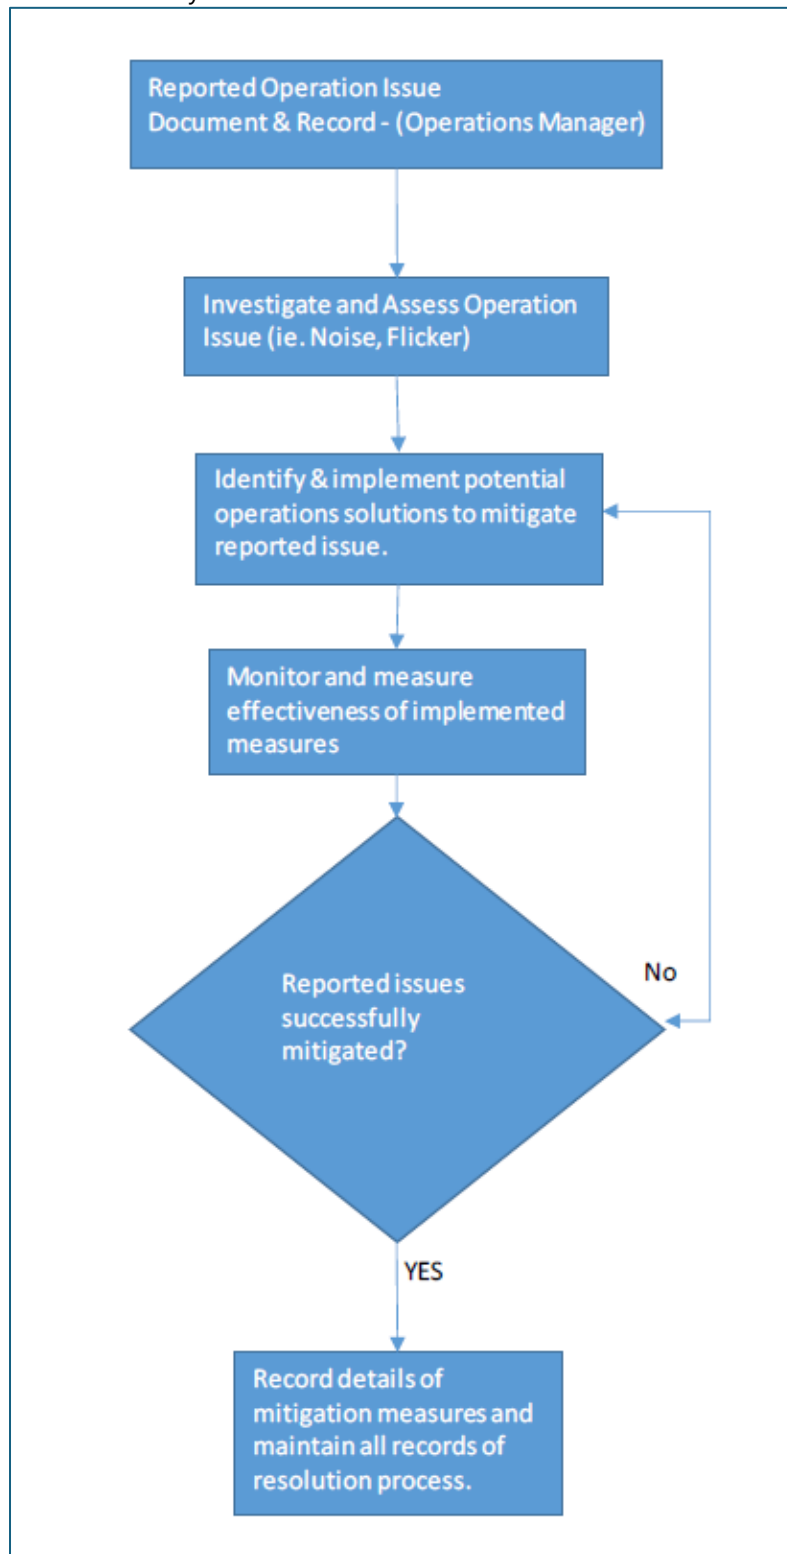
Reported Operation Issue
Document & Record - (Operations Manager)

Investigate and Assess Operation Issue (ie. Noise, Flicker)

Identify & implement potential operations solutions to mitigate reported issue.

Monitor and measure effectiveness of implemented measures

Reported issues successfully mitigated?

No

YES

Record details of mitigation measures and maintain all records of resolution process.